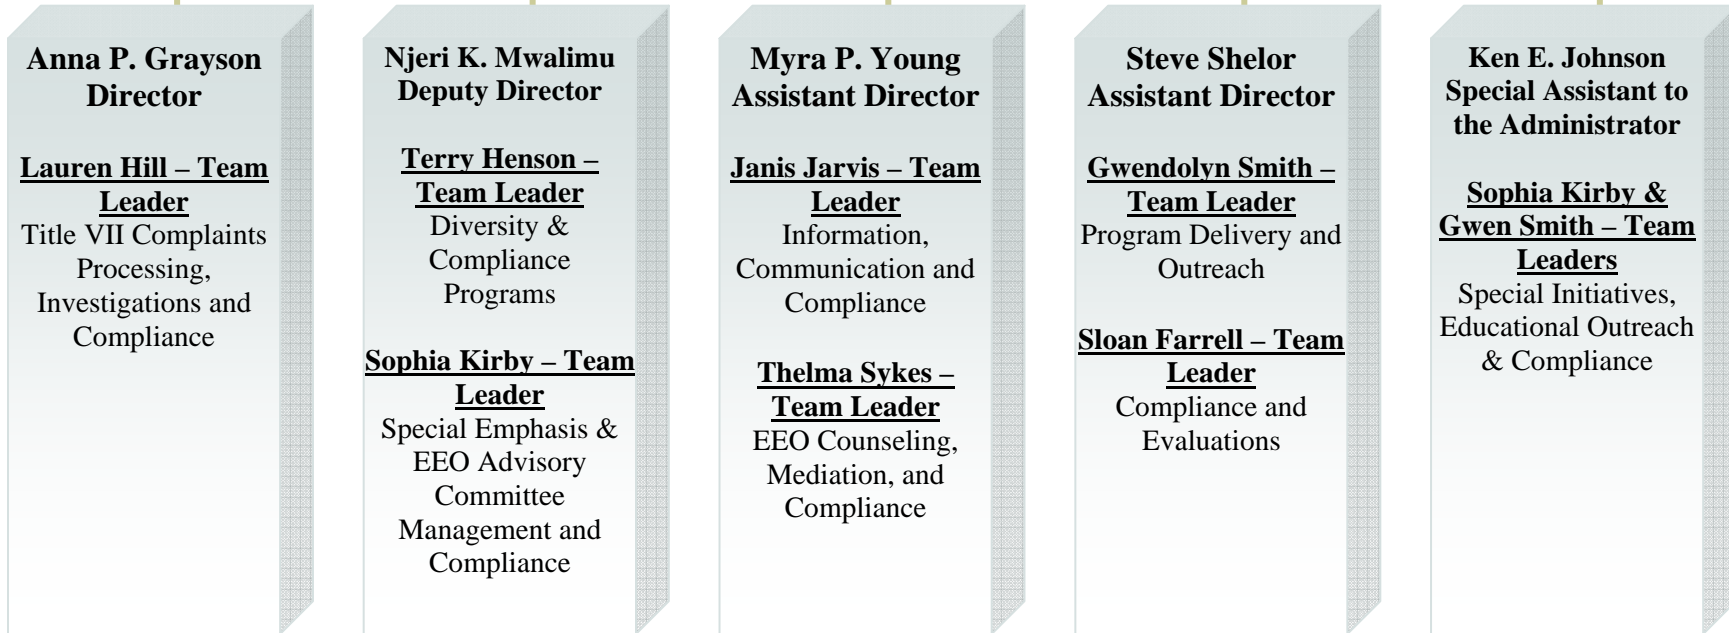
Anna P. Grayson
Director

Lauren Hill – Team Leader
Title VII Complaints Processing, Investigations and Compliance

Njeri K. Mwalimu
Deputy Director

Terry Henson – Team Leader
Diversity & Compliance Programs

Sophia Kirby – Team Leader
Special Emphasis & EEO Advisory Committee Management and Compliance

Myra P. Young
Assistant Director

Janis Jarvis – Team Leader
Information, Communication and Compliance

Thelma Sykes – Team Leader
EEO Counseling, Mediation, and Compliance

Steve Shelor
Assistant Director

Gwendolyn Smith – Team Leader
Program Delivery and Outreach

Sloan Farrell – Team Leader
Compliance and Evaluations

Ken E. Johnson
Special Assistant to the Administrator

Sophia Kirby & Gwen Smith – Team Leaders
Special Initiatives, Educational Outreach & Compliance